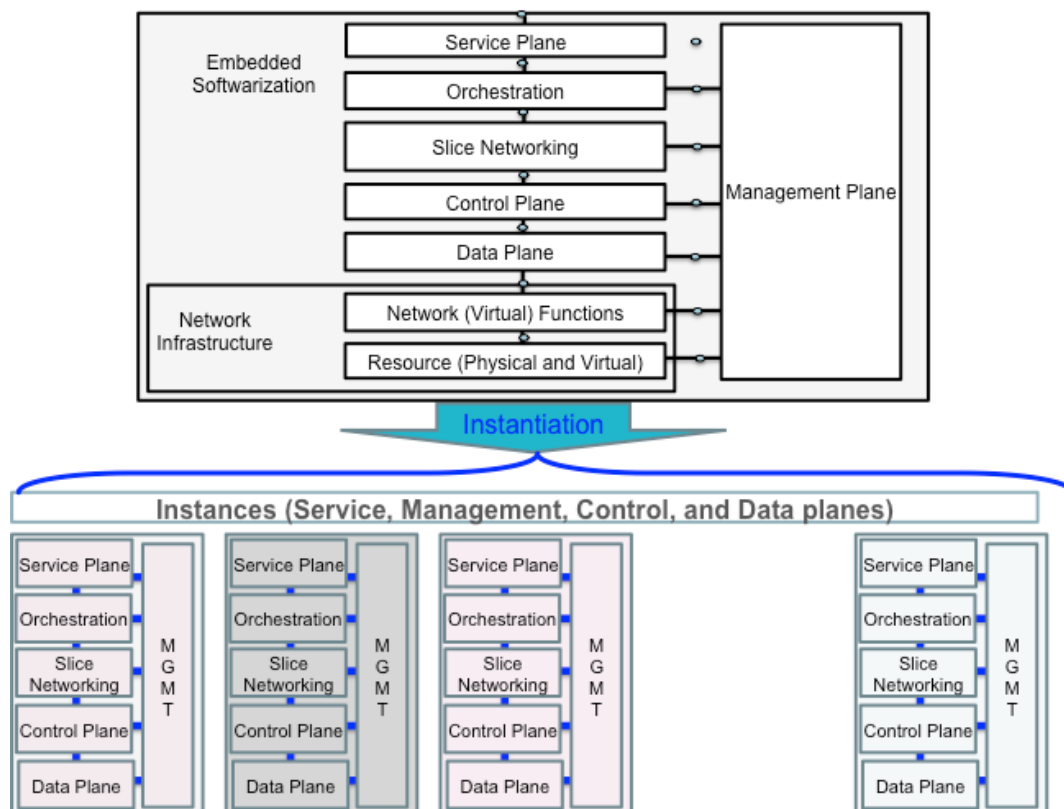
Embedded Softwarization

Service Plane

Orchestration

Slice Networking

Control Plane

Data Plane

Management Plane

Network Infrastructure

Network (Virtual) Functions

Resource (Physical and Virtual)

Instantiation

Instances (Service, Management, Control, and Data planes)

Service Plane
Orchestration
Slice Networking
Control Plane
Data Plane
M G M T

Service Plane
Orchestration
Slice Networking
Control Plane
Data Plane
M G M T

Service Plane
Orchestration
Slice Networking
Control Plane
Data Plane
M G M T

Service Plane
Orchestration
Slice Networking
Control Plane
Data Plane
M G M T